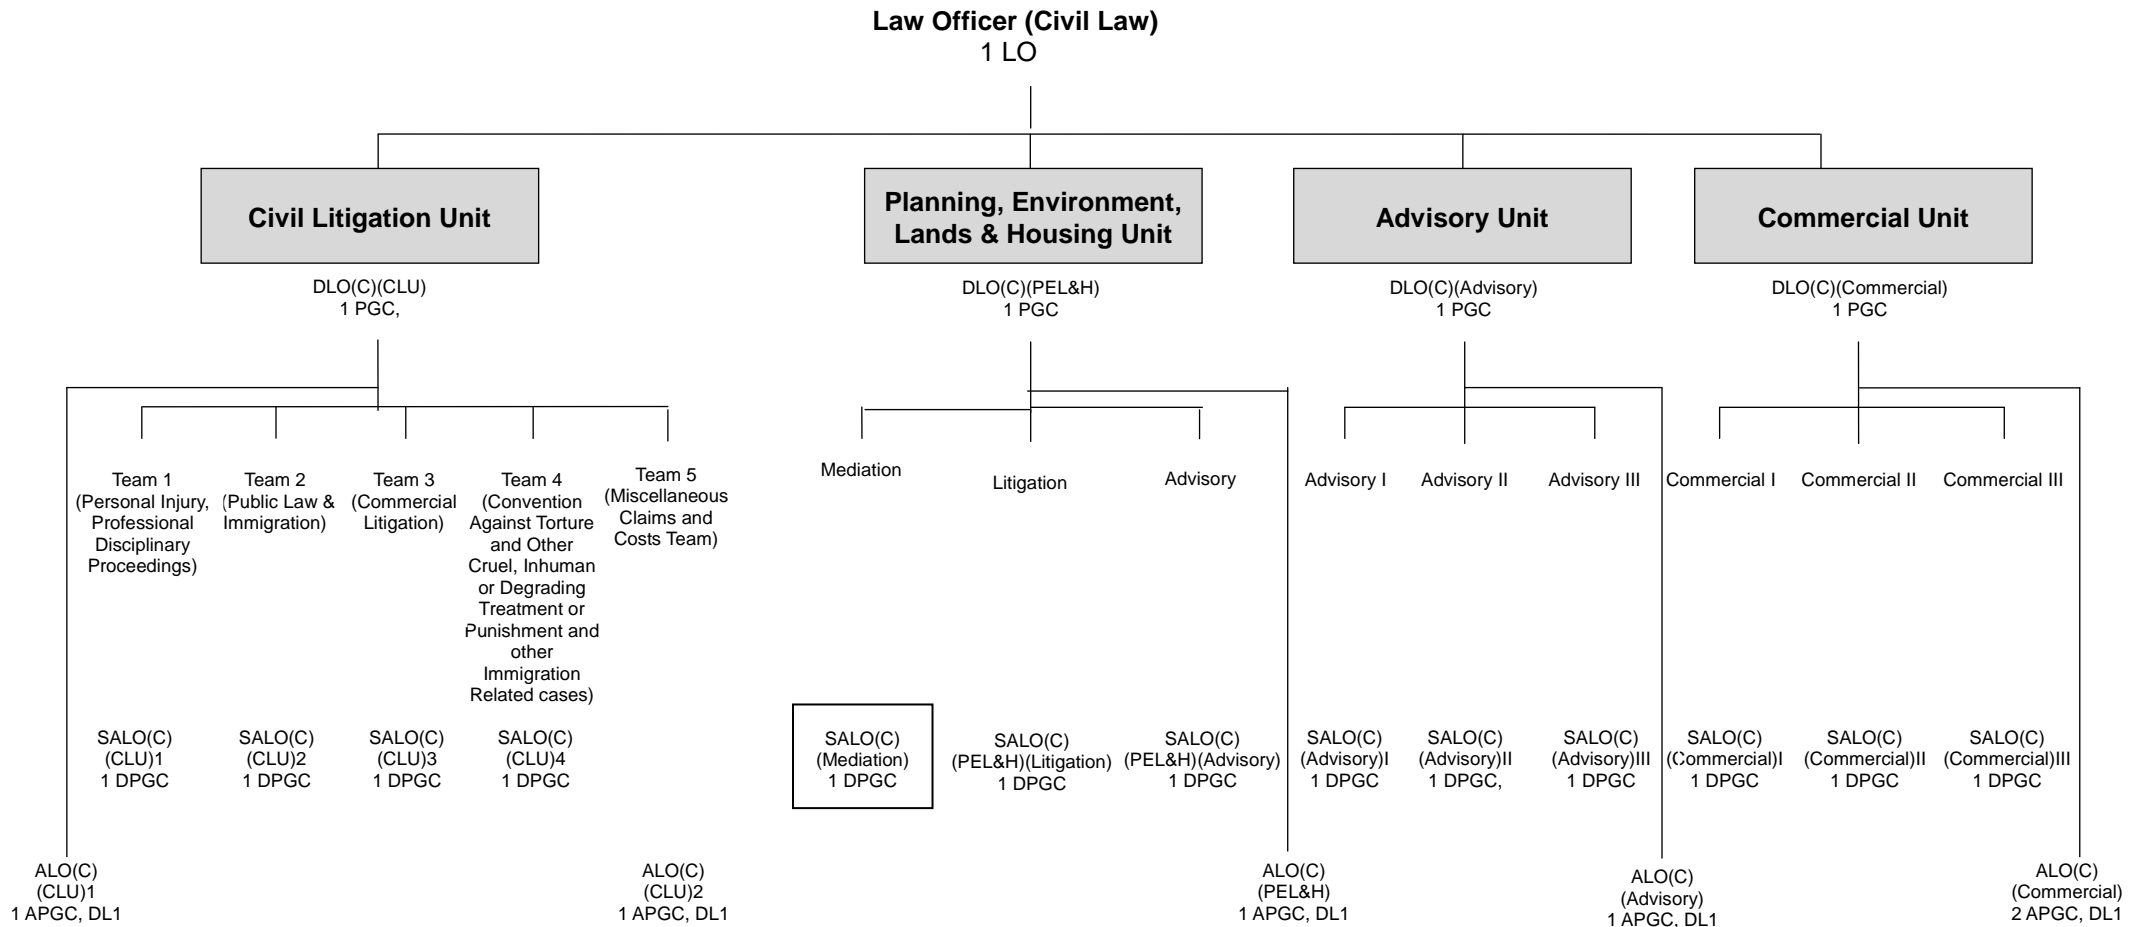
Law Officer (Civil Law)
1 LO

Civil Litigation Unit

DLO(C)(CLU)
1 PGC,

Team 1 (Personal Injury, Professional Disciplinary Proceedings)

Team 2 (Public Law & Immigration)

Team 3 (Commercial Litigation)

Team 4 (Convention Against Torture and Other Cruel, Inhuman or Degrading Treatment or Punishment and other Immigration Related cases)

Team 5 (Miscellaneous Claims and Costs Team)

SALO(C) (CLU)1 1 DPGC

SALO(C) (CLU)2 1 DPGC

SALO(C) (CLU)3 1 DPGC

SALO(C) (CLU)4 1 DPGC

ALO(C) (CLU)1 1 APGC, DL1

ALO(C) (CLU)2 1 APGC, DL1

Planning, Environment, Lands & Housing Unit

DLO(C)(PEL&H)
1 PGC

Mediation

Litigation

Advisory

SALO(C) (Mediation) 1 DPGC

SALO(C) (PEL&H)(Litigation) 1 DPGC

SALO(C) (PEL&H)(Advisory) 1 DPGC

ALO(C) (PEL&H) 1 APGC, DL1

Advisory Unit

DLO(C)(Advisory)
1 PGC

Advisory I

Advisory II

Advisory III

SALO(C) (Advisory)I 1 DPGC

SALO(C) (Advisory)II 1 DPGC,

SALO(C) (Advisory)III 1 DPGC

ALO(C) (Advisory) 1 APGC, DL1

Commercial Unit

DLO(C)(Commercial)
1 PGC

Commercial I

Commercial II

Commercial III

SALO(C) (Commercial)I 1 DPGC

SALO(C) (Commercial)II 1 DPGC

SALO(C) (Commercial)III 1 DPGC

ALO(C) (Commercial) 2 APGC, DL1